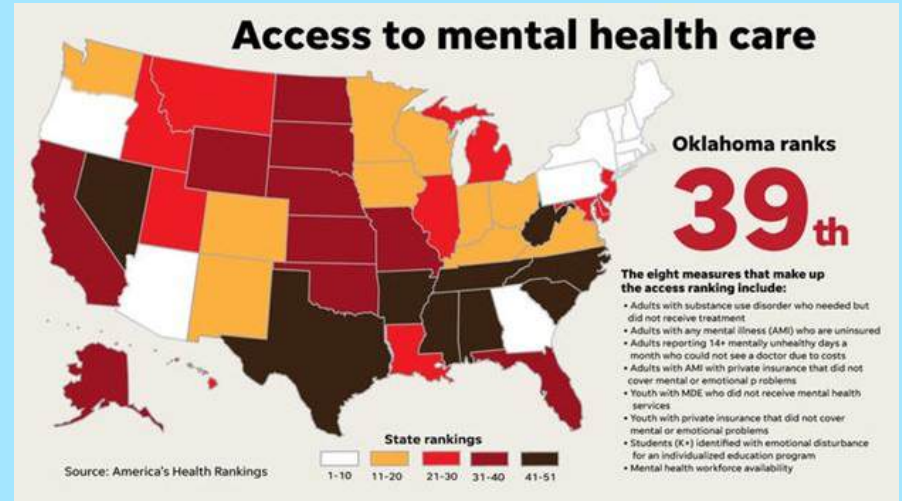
Access to mental health care

Oklahoma ranks

39th

The eight measures that make up the access ranking include:

• Adults with substance use disorder who needed but did not receive treatment
• Adults with any mental illness (AMI) who are uninsured
• Adults reporting 14+ mentally unhealthy days a month who could not see a doctor due to costs
• Adults with AMI with private insurance that did not cover mental or emotional p roblems
• Youth with MDE who did not receive mental health services
• Youth with private insurance that did not cover mental or emotional problems
• Students (K+) identified with emotional disturbance for an individualized education program
• Mental health workforce availability

State rankings

1-10 11-20 21-30 31-40 41-51

Source: America's Health Rankings